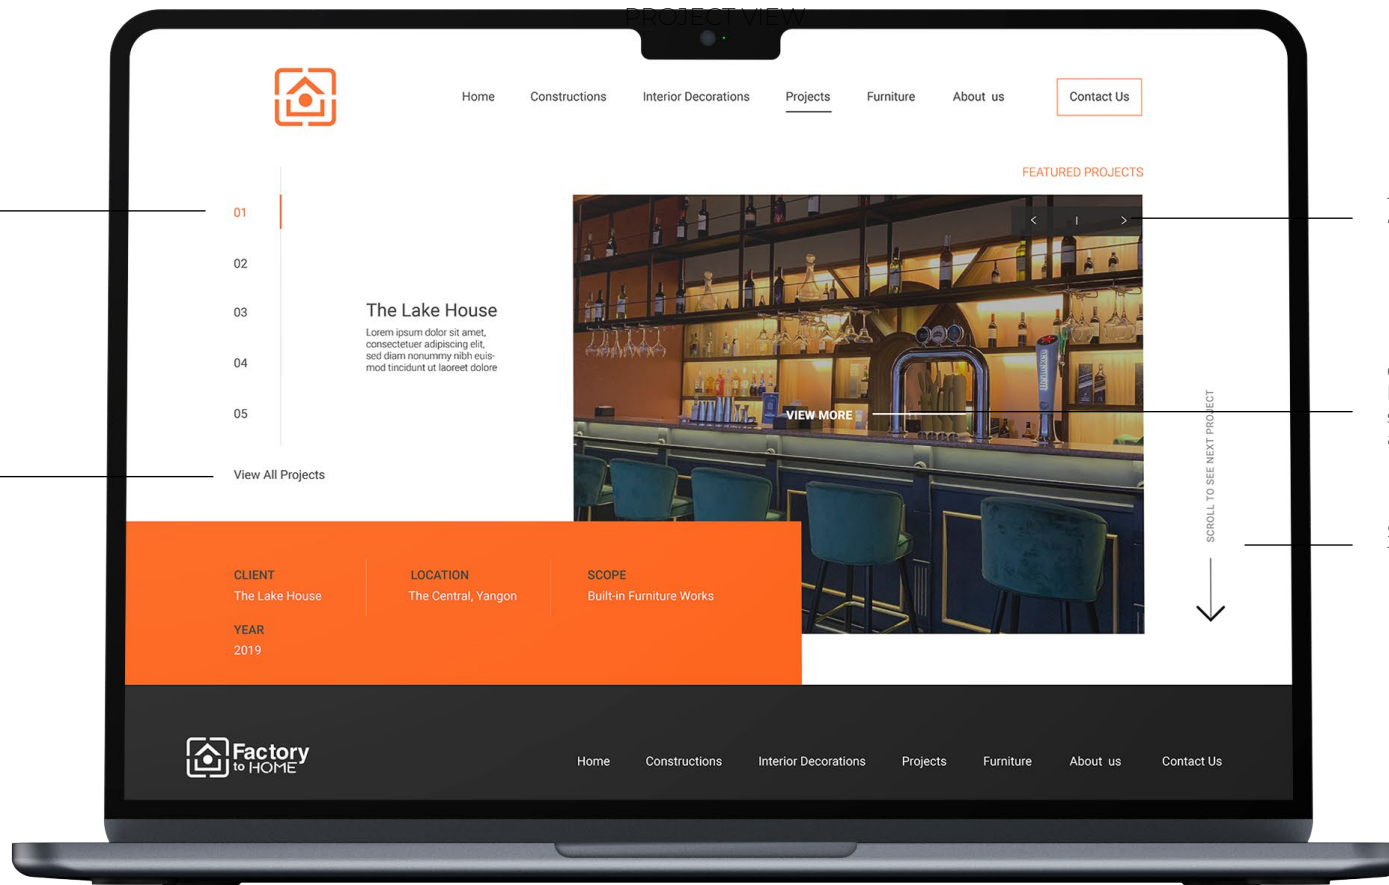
PROJECT VIEW

Home Constructions Interior Decorations Projects Furniture About us Contact Us

FEATURED PROJECTS

01

02

03

04

05

View All Projects

The Lake House

Lorem ipsum dolor sit amet, consectetuer adipiscing elit, sed diam nonummy nibh euismod tincidunt ut laoreet dolore

< | >

VIEW MORE

SCROLL TO SEE NEXT PROJECT

CLIENT
The Lake House

LOCATION
The Central, Yangon

SCOPE
Built-in Furniture Works

YEAR
2019

Factory to HOME

Home Constructions Interior Decorations Projects Furniture About us Contact Us